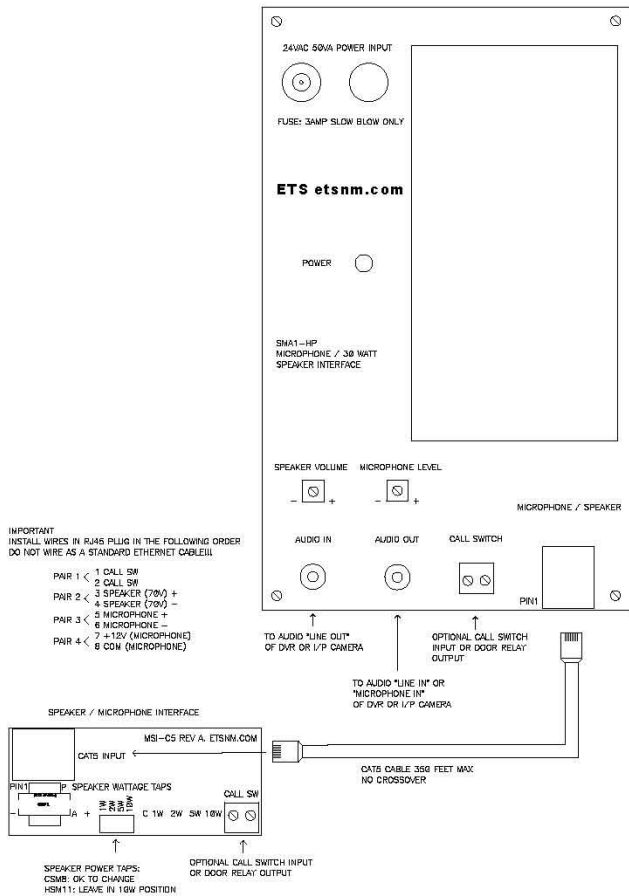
24VAC 50VA POWER INPUT

FUSE: 3AMP SLOW BLOW ONLY

ETS etsnm.com

POWER

SMA1-HP
MICROPHONE / 30 WATT
SPEAKER INTERFACE

SPEAKER VOLUME

MICROPHONE LEVEL

MICROPHONE / SPEAKER

AUDIO IN

AUDIO OUT

CALL SWITCH

PIN1

IMPORTANT
INSTALL WIRES IN RJ45 PLUG IN THE FOLLOWING ORDER
DO NOT WIRE AS A STANDARD ETHERNET CABLE!!!

PAIR 1 < 1 CALL SW
2 CALL SW
PAIR 2 < 3 SPEAKER (70V) +
4 SPEAKER (70V) −
PAIR 3 < 5 MICROPHONE +
6 MICROPHONE −
PAIR 4 < 7 +12V (MICROPHONE)
8 COM (MICROPHONE)

TO AUDIO "LINE OUT"
OF DVR OR I/P CAMERA

TO AUDIO "LINE IN" OR
"MICROPHONE IN"
OF DVR OR I/P CAMERA

OPTIONAL CALL SWITCH
INPUT OR DOOR RELAY
OUTPUT

SPEAKER / MICROPHONE INTERFACE

MSI-C5 REV A. ETSNM.COM

CAT5 INPUT

CAT5 CABLE 350 FEET MAX
NO CROSSOVER

PIN1 P SPEAKER WATTAGE TAPS

CALL SW

A + 1W 2W 5W 10W C 1W 2W 5W 10W

SPEAKER POWER TAPS:
CSM8: OK TO CHANGE
HSM11: LEAVE IN 10W POSITION

OPTIONAL CALL SWITCH INPUT
OR DOOR RELAY OUTPUT